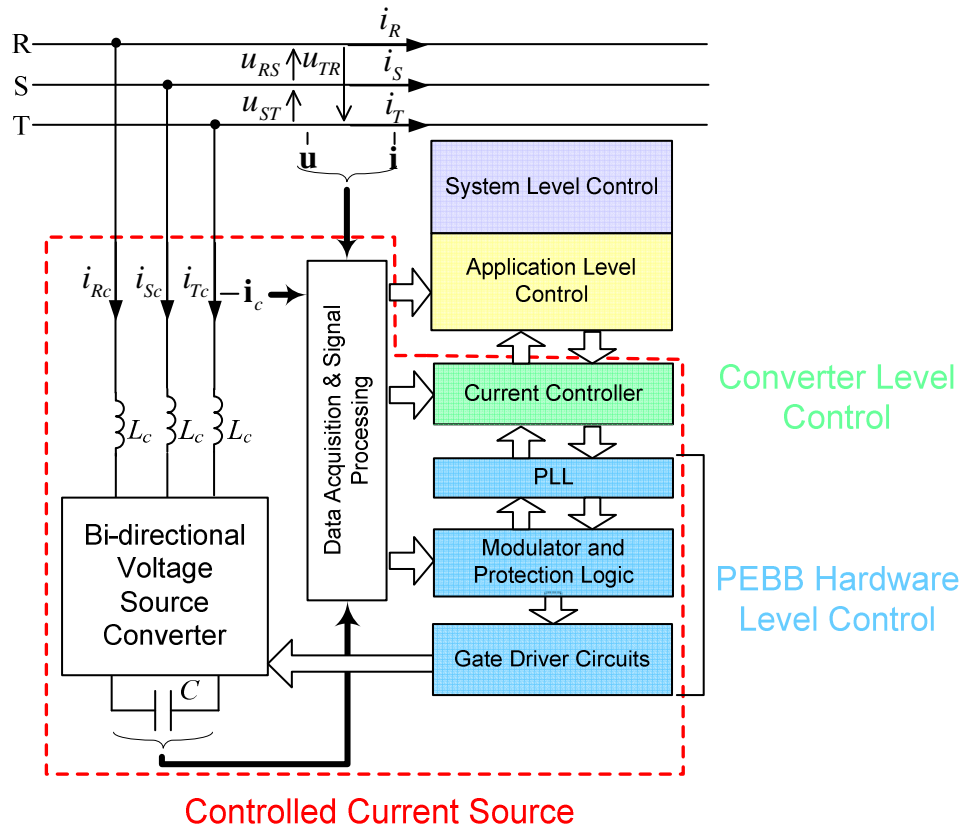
R
S
T
$i_R$
$u_{RS}$ $u_{TR}$
$i_S$
$u_{ST}$
$i_T$
$\mathbf{u}$
$\mathbf{i}$
System Level Control
Application Level Control
$i_{Rc}$ $i_{Sc}$ $i_{Tc}$ $-\mathbf{i}_c$
Data Acquisition & Signal Processing
Current Controller
Converter Level Control
$L_c$ $L_c$ $L_c$
PLL
Bi-directional Voltage Source Converter
Modulator and Protection Logic
PEBB Hardware Level Control
Gate Driver Circuits
$C$
Controlled Current Source